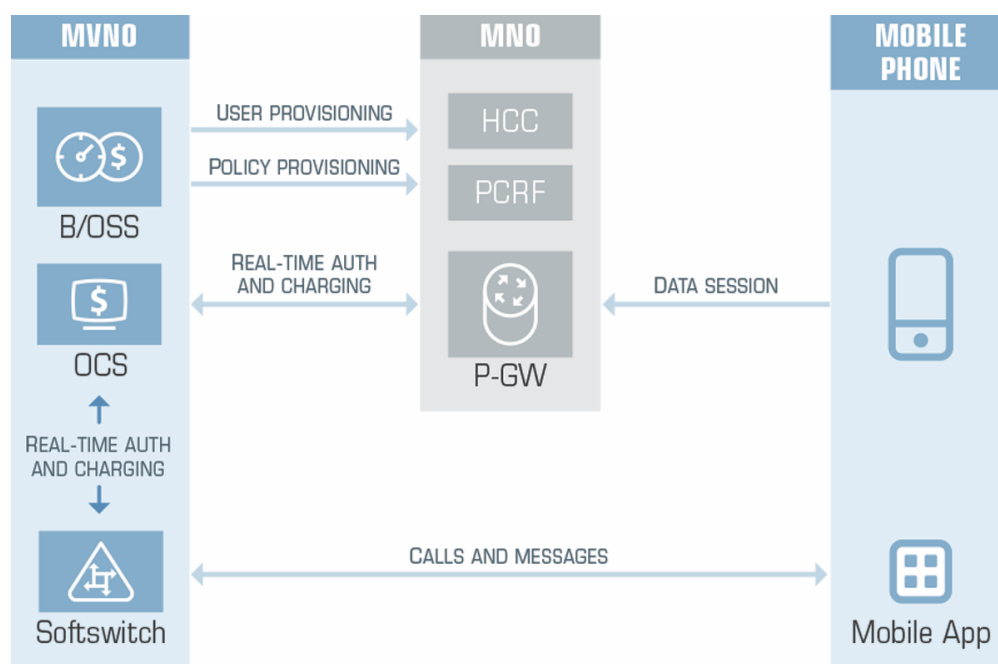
MVNO

MNO

MOBILE PHONE

USER PROVISIONING

HCC

POLICY PROVISIONING

PCRF

B/OSS

REAL-TIME AUTH AND CHARGING

DATA SESSION

OCS

P-GW

REAL-TIME AUTH AND CHARGING

CALLS AND MESSAGES

Softswitch

Mobile App